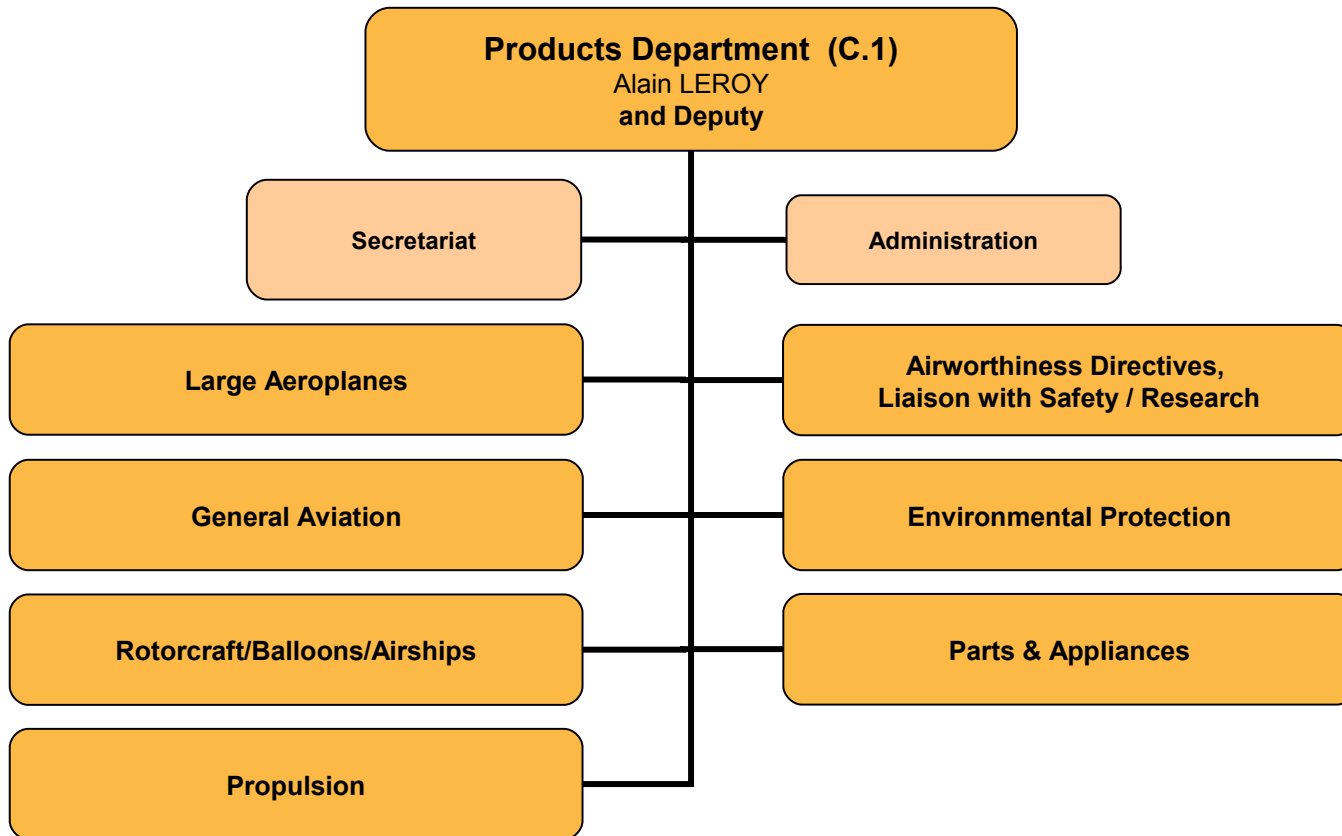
Products Department (C.1)
Alain LEROY
and Deputy

Secretariat

Administration

Large Aeroplanes

Airworthiness Directives, Liaison with Safety / Research

General Aviation

Environmental Protection

Rotorcraft/Balloons/Airships

Parts & Appliances

Propulsion